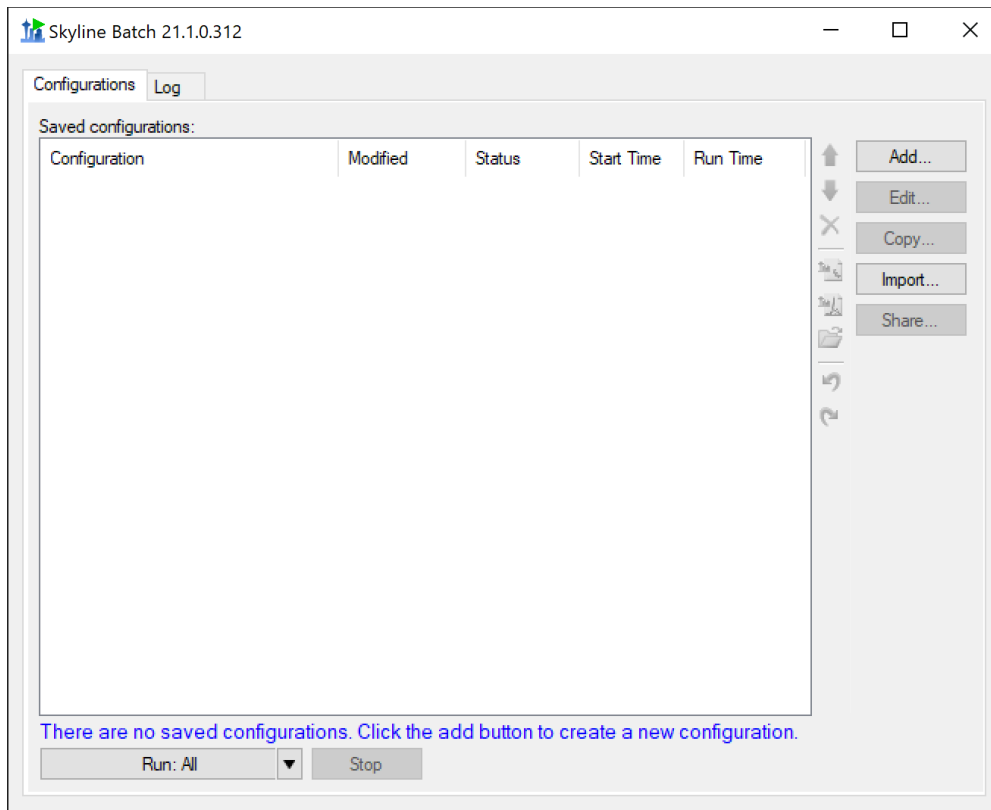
Skyline Batch 21.1.0.312

Configurations
Log

Saved configurations:

| Configuration | Modified | Status | Start Time | Run Time |
|---|---|---|---|---|

Add...
Edit...
Copy...
Import...
Share...

There are no saved configurations. Click the add button to create a new configuration.

Run: All
Stop